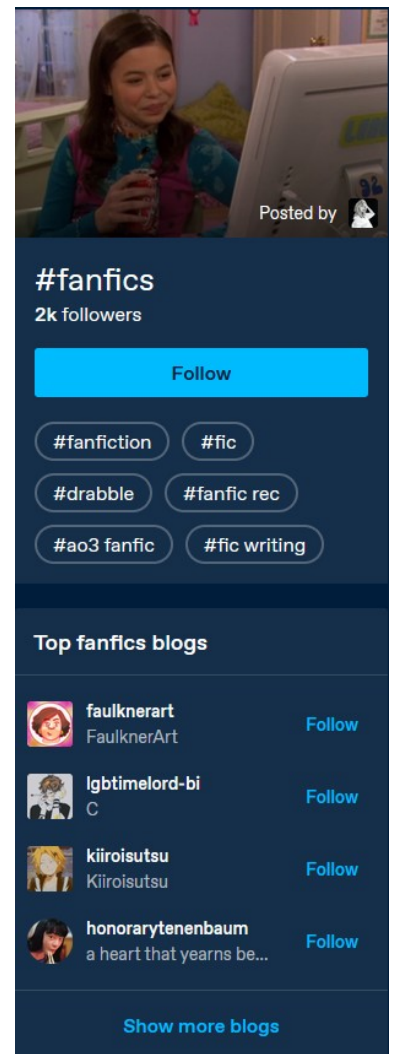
Posted by

#fanfics
2k followers

Follow

#fanfiction #fic
#drabble #fanfic rec
#ao3 fanfic #fic writing

Top fanfics blogs

faulknerart
FaulknerArt
Follow

lgbtimelord-bi
C
Follow

kiiroisutsu
Kiiroisutsu
Follow

honorarytenenbaum
a heart that yearns be...
Follow

Show more blogs